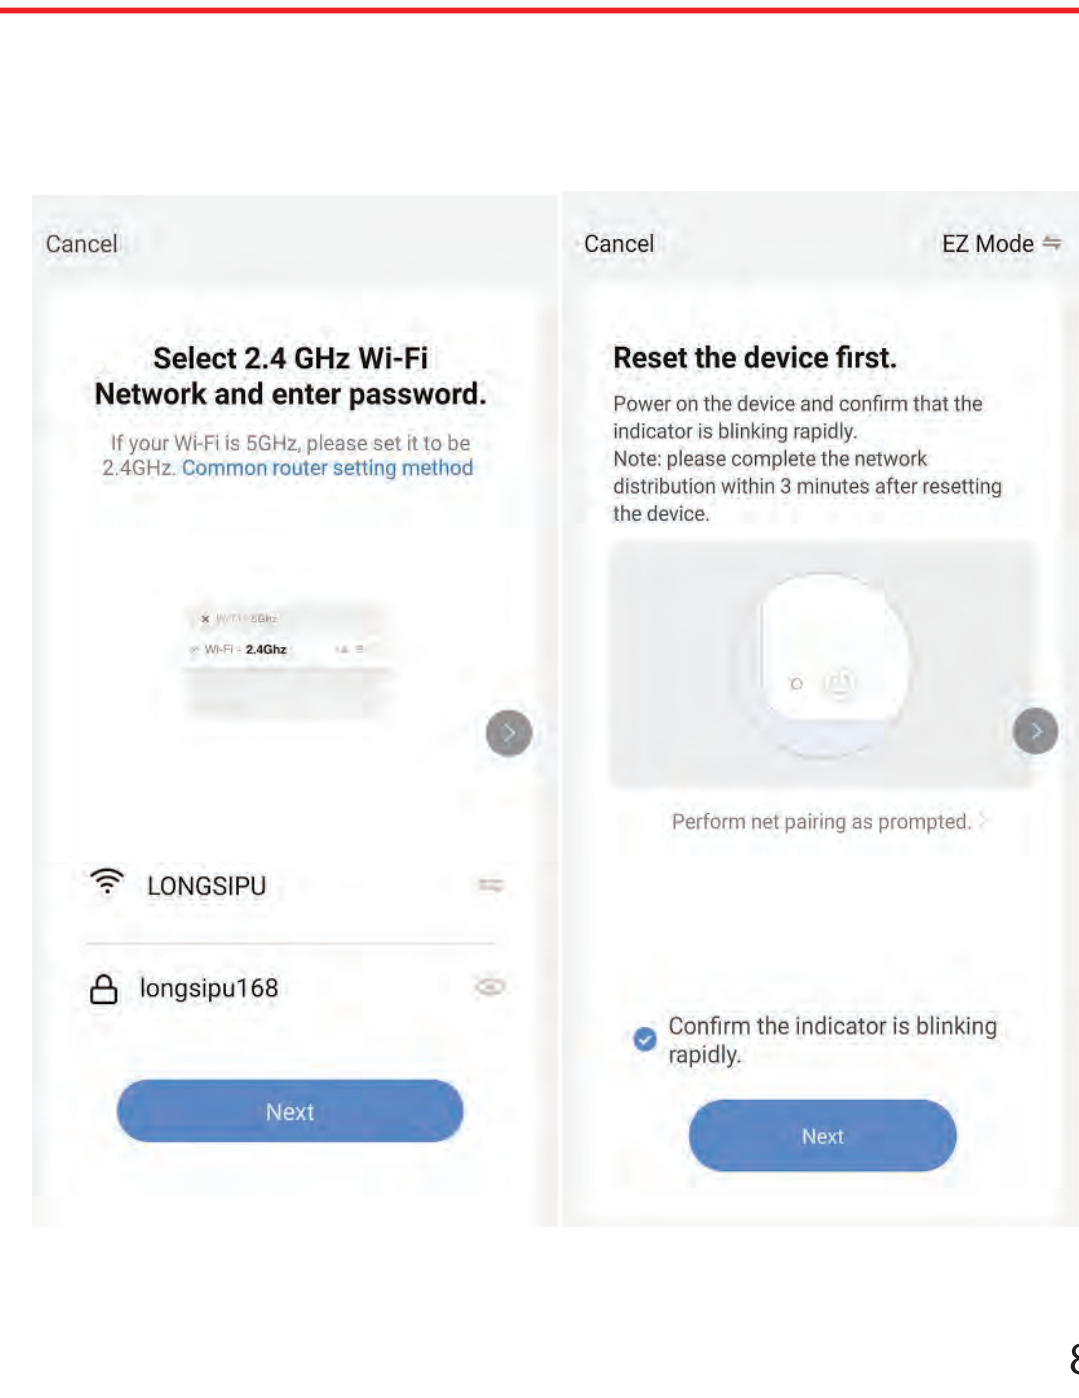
Cancel

Select 2.4 GHz Wi-Fi Network and enter password.

If your Wi-Fi is 5GHz, please set it to be 2.4GHz. Common router setting method

Wi-Fi - 5Ghz
Wi-Fi - 2.4Ghz

LONGSIPU

longsipu168

Next

Cancel

EZ Mode

Reset the device first.

Power on the device and confirm that the indicator is blinking rapidly.
Note: please complete the network distribution within 3 minutes after resetting the device.

Perform net pairing as prompted.

Confirm the indicator is blinking rapidly.

Next

8